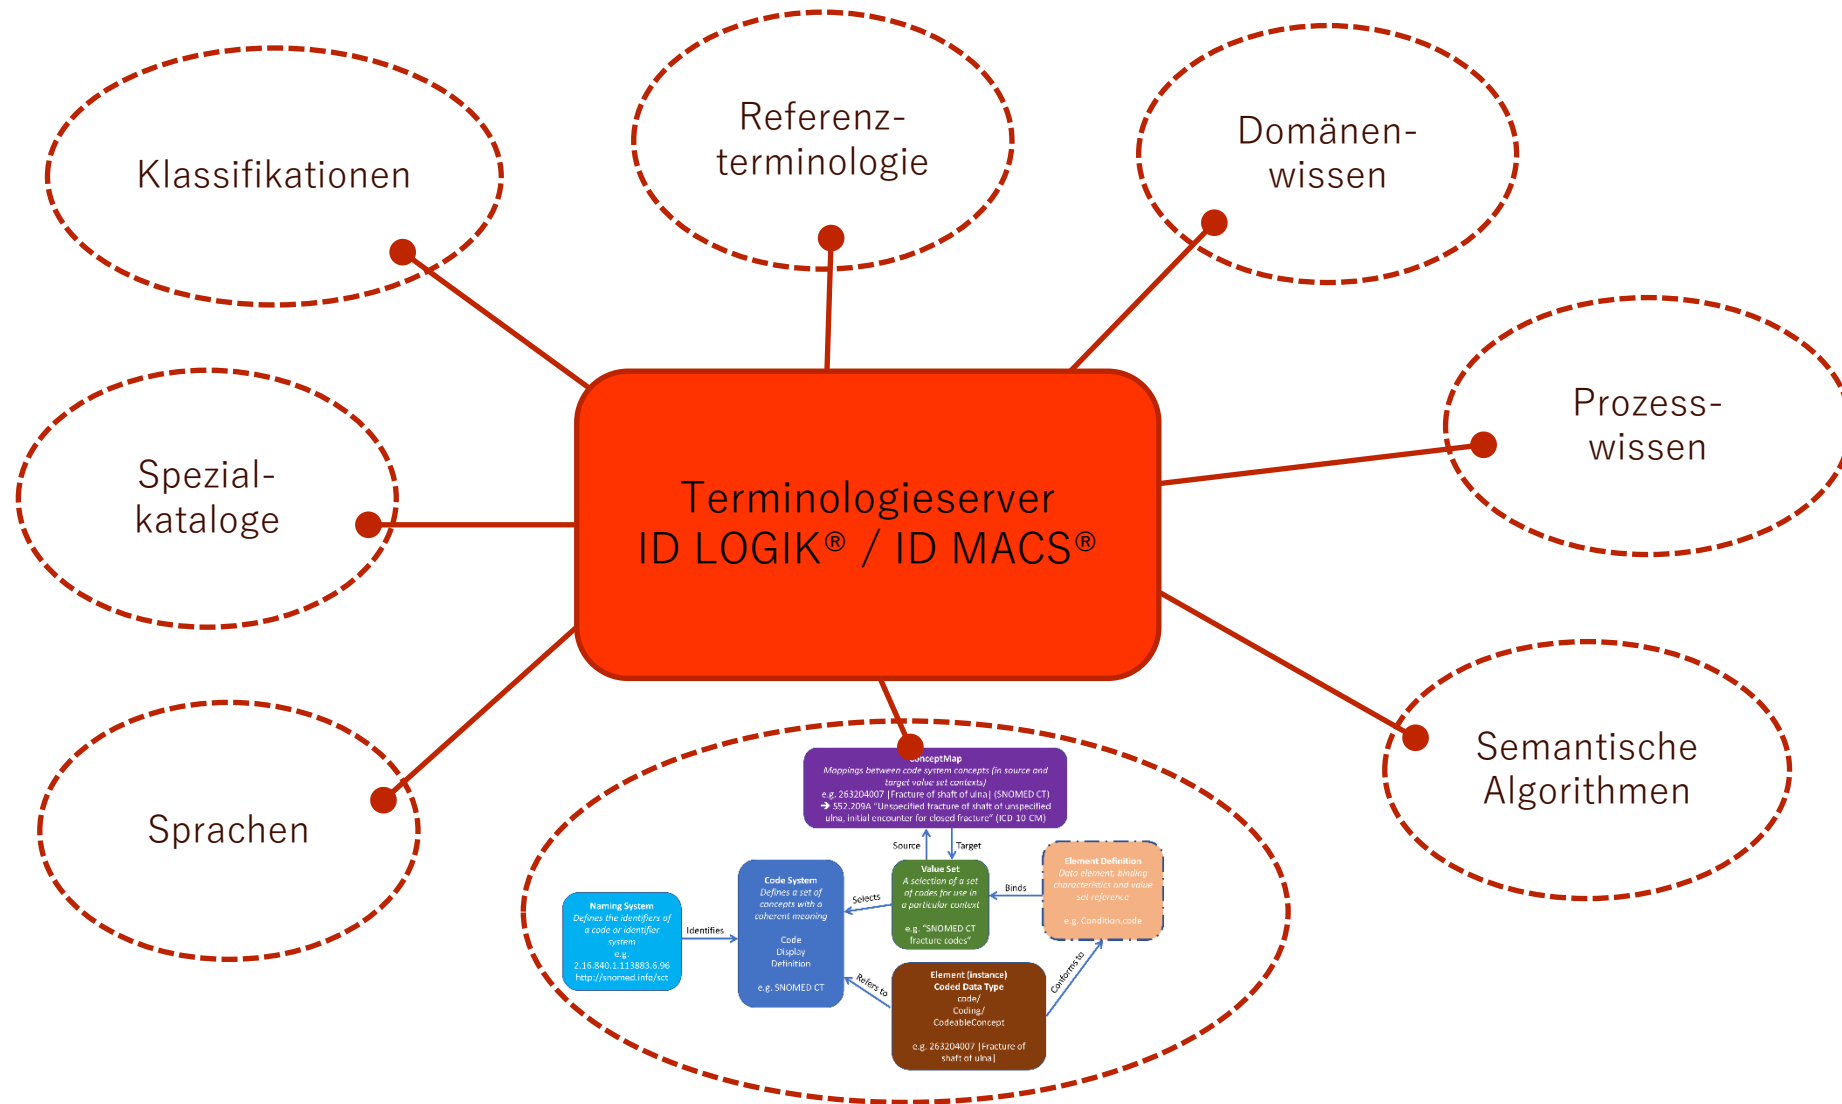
Klassifikationen

Referenz-
terminologie

Domänen-
wissen

Prozess-
wissen

Spezial-
kataloge

Terminologieserver
ID LOGIK® / ID MACS®

Sprachen

Semantische
Algorithmen

ConceptMap
Mappings between code system concepts (in source and target value set contexts)
e.g. 263204007 |Fracture of shaft of ulna| (SNOMED CT)
→ S52.209A "Unspecified fracture of shaft of unspecified ulna, initial encounter for closed fracture" (ICD 10 CM)

Source
Target

Naming System
Defines the identifiers of a code or identifier system
e.g. 2.16.840.1.113883.6.96
http://snomed.info/sct

Identifies

Code System
Defines a set of concepts with a coherent meaning
Code
Display
Definition
e.g. SNOMED CT

Selects

Value Set
A selection of a set of codes for use in a particular context
e.g. "SNOMED CT fracture codes"

Binds

Element Definition
Data element, binding characteristics and value set reference
e.g. Condition.code

Refers to

Element (instance)
Coded Data Type
code/
Coding/
CodeableConcept
e.g. 263204007 |Fracture of shaft of ulna|

Conforms to